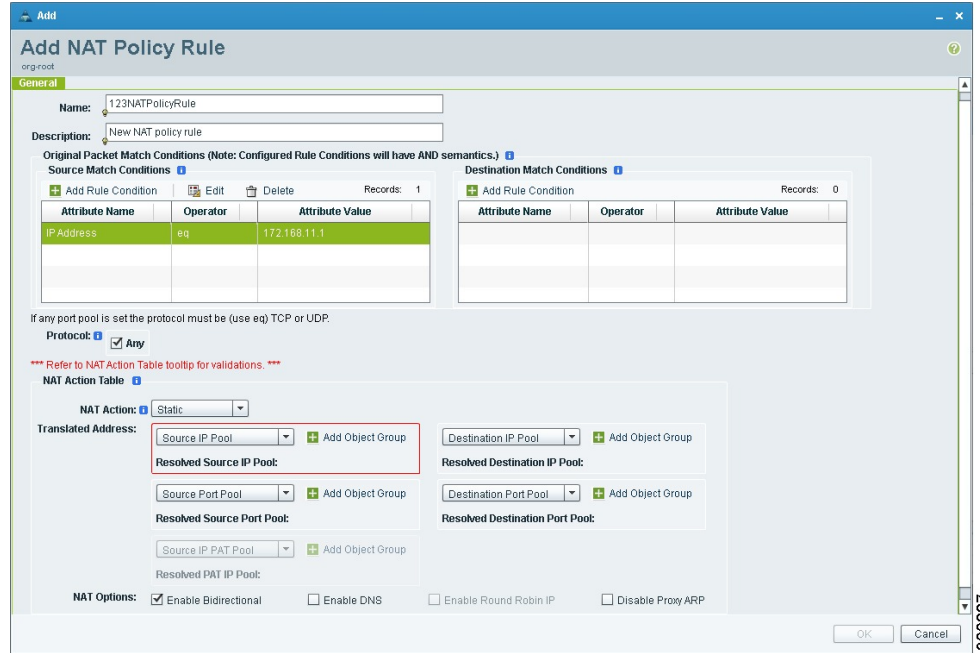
Add

Add NAT Policy Rule
org-root

General

Name: 123NATPolicyRule

Description: New NAT policy rule

Original Packet Match Conditions (Note: Configured Rule Conditions will have AND semantics.)

Source Match Conditions

Add Rule Condition Edit Delete Records: 1

| Attribute Name | Operator | Attribute Value |
|---|---|---|
| IP Address | eq | 172.168.11.1 |

Destination Match Conditions

Add Rule Condition Records: 0

| Attribute Name | Operator | Attribute Value |
|---|---|---|

If any port pool is set the protocol must be (use eq) TCP or UDP.

Protocol: Any

*** Refer to NAT Action Table tooltip for validations. ***

NAT Action Table

NAT Action: Static

Translated Address: Source IP Pool Add Object Group
Resolved Source IP Pool:

Destination IP Pool Add Object Group
Resolved Destination IP Pool:

Source Port Pool Add Object Group
Resolved Source Port Pool:

Destination Port Pool Add Object Group
Resolved Destination Port Pool:

Source IP PAT Pool Add Object Group
Resolved PAT IP Pool:

NAT Options: Enable Bidirectional Enable DNS Enable Round Robin IP Disable Proxy ARP

OK Cancel